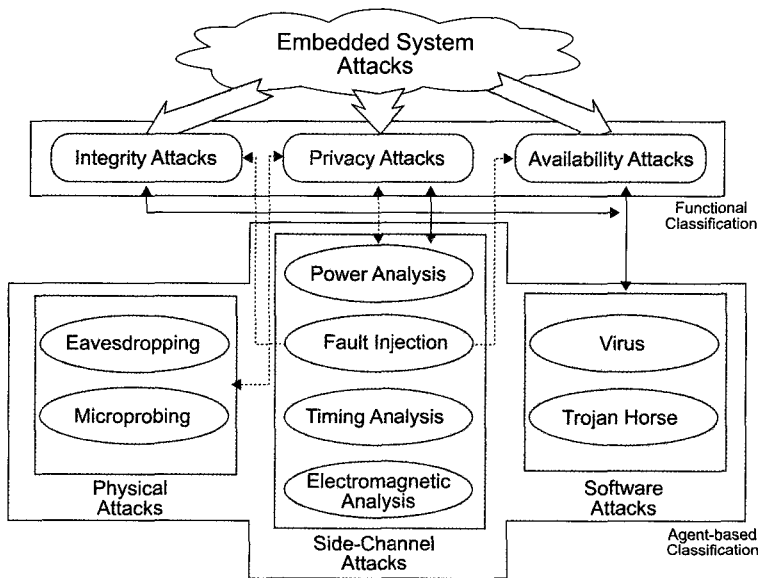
Embedded System Attacks

Integrity Attacks

Privacy Attacks

Availability Attacks

Functional Classification

Power Analysis

Eavesdropping

Fault Injection

Virus

Microprobing

Timing Analysis

Trojan Horse

Electromagnetic Analysis

Physical Attacks

Software Attacks

Side-Channel Attacks

Agent-based Classification